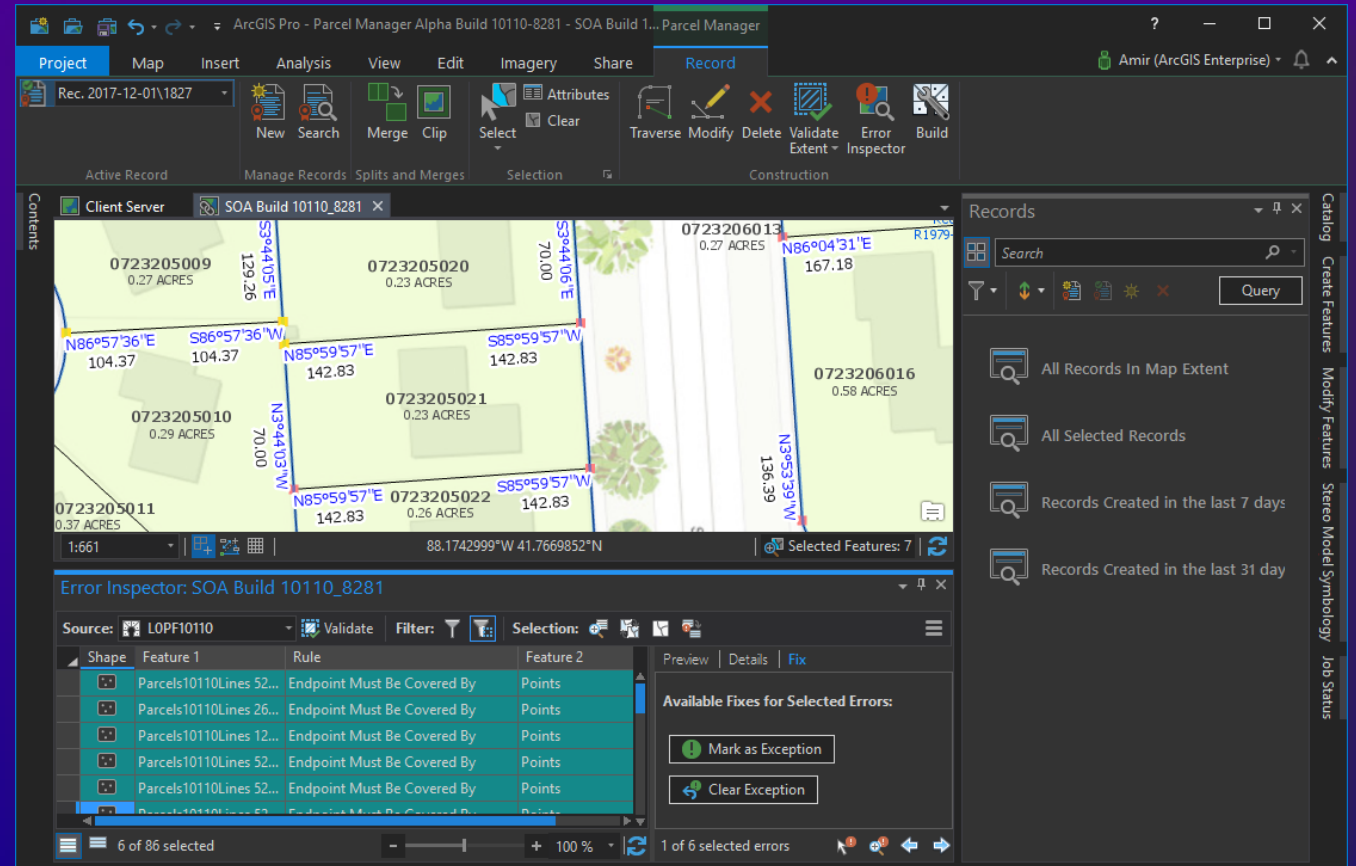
ArcGIS Pro - Parcel Manager Alpha Build 10110-8281 - SOA Build 1... Parcel Manager

? — ☐ ✕

Project Map Insert Analysis View Edit Imagery Share Record

Amir (ArcGIS Enterprise)

Rec. 2017-12-01\1827
Active Record

New Search
Manage Records

Merge Clip
Splits and Merges

Select Attributes Clear
Selection

Traverse Modify Delete Validate Extent Error Inspector Build
Construction

Contents

Client Server SOA Build 10110_8281

0723205009
0.27 ACRES
S3°44'05"E
129.26
0723205020
0.23 ACRES
70.00
S3°44'06"E
0723206013
0.27 ACRES
N86°04'31"E
167.18
R1979-
N86°57'36"E
104.37
S86°57'36"W
104.37
N85°59'57"E
142.83
S85°59'57"W
142.83
0723206016
0.58 ACRES
0723205010
0.29 ACRES
0723205021
0.23 ACRES
N3°44'03"W
70.00
N3°53'39"W
136.39
N85°59'57"E
142.83
0723205022
0.26 ACRES
S85°59'57"W
142.83
0723205011
0.37 ACRES

1:661
88.1742999°W 41.7669852°N
Selected Features: 7

Records
Search
Query
All Records In Map Extent
All Selected Records
Records Created in the last 7 days
Records Created in the last 31 day

Catalog Create Features Modify Features Stereo Model Symbology Job Status

Error Inspector: SOA Build 10110_8281

Source: L0PF10110 Validate Filter: Selection:

| Shape | Feature 1 | Rule | Feature 2 |
|---|---|---|---|
| | Parcels10110Lines 52... | Endpoint Must Be Covered By | Points |
| | Parcels10110Lines 26... | Endpoint Must Be Covered By | Points |
| | Parcels10110Lines 12... | Endpoint Must Be Covered By | Points |
| | Parcels10110Lines 52... | Endpoint Must Be Covered By | Points |
| | Parcels10110Lines 52... | Endpoint Must Be Covered By | Points |

Preview Details Fix

Available Fixes for Selected Errors:

Mark as Exception

Clear Exception

6 of 86 selected
100 %
1 of 6 selected errors